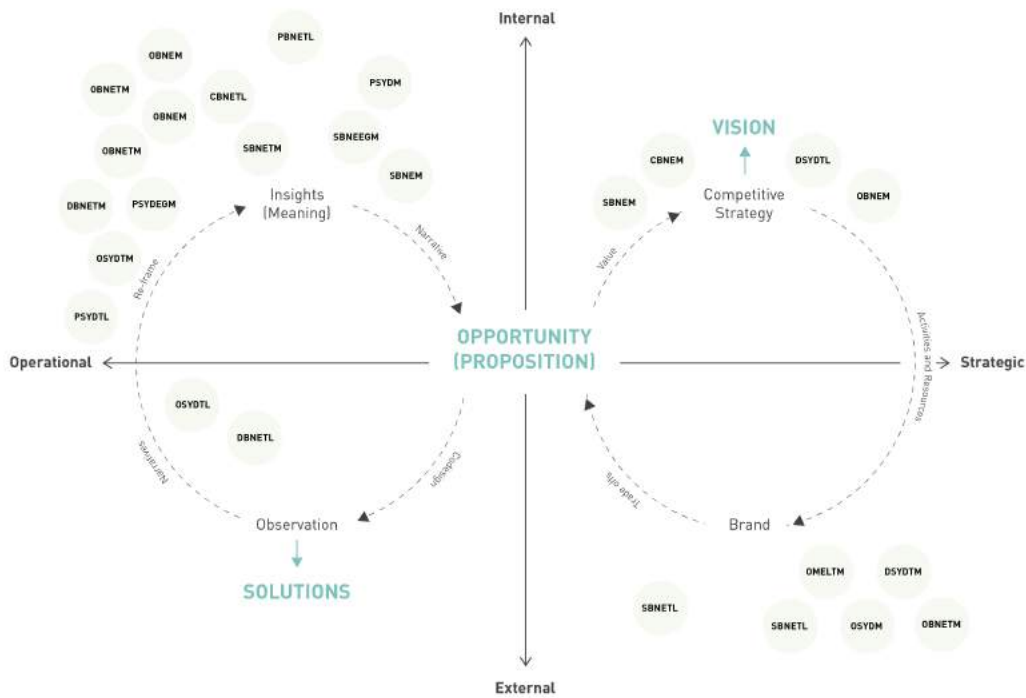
Internal

PBNETL

OBNEM

PSYDM

OBNETM

CBNETL

OBNEM

SBNEEGM

SBNETM

OBNETM

SBNEM

DBNETM

PSYDEGM

OSYDTM

PSYDTL

Insights (Meaning)

Narrative

Re-frame

VISION

CBNEM

DSYDTL

SBNEM

OBNEM

Competitive Strategy

Value

Activities and Resources

OPPORTUNITY (PROPOSITION)

Operational

Strategic

OSYDTL

DBNETL

Narratives

Codesign

Observation

SOLUTIONS

Trade offs

Brand

OMELTM

DSYDTM

SBNETL

SBNETL

OSYDM

OBNETM

External